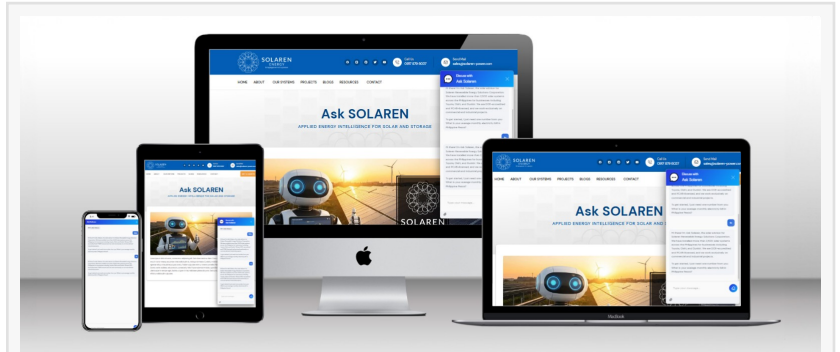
SOLAREN ENERGY

HOME ABOUT OUR SYSTEMS PROJECTS BLOGS RESOURCES CONTACT

Discuss with Ask Solaren

Ask SOLAREN

APPLIED ENERGY INTELLIGENCE FOR SOLAR AND STORAGE

SOLAREN

SOLAREN ENERGY

HOME ABOUT OUR SYSTEMS PROJECTS BLOGS RESOURCES CONTACT

Discuss with Ask Solaren

Ask SOLAREN

APPLIED ENERGY INTELLIGENCE FOR SOLAR AND STORAGE

MacBook

Ask SOLAREN